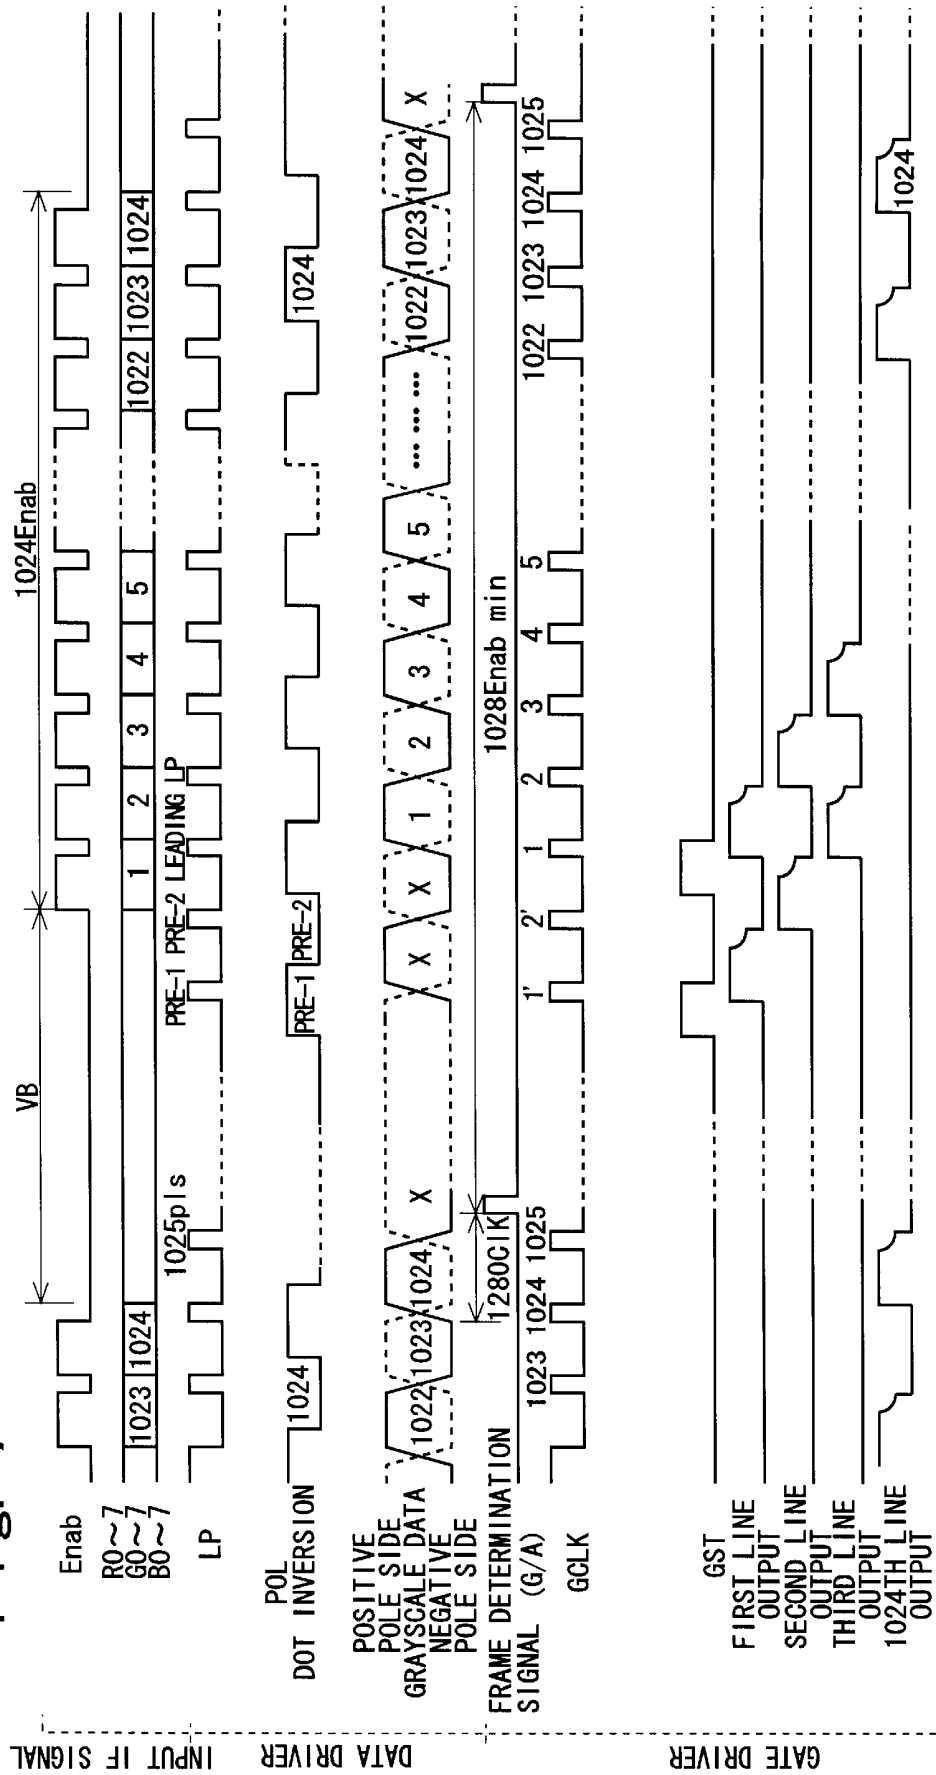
INPUT IF SIGNAL

Enab

1024Enab

VB

R0～7
G0～7
B0～7

1023 1024 1 2 3 4 5 1022 1023 1024

LP

1025pls

PRE-1 PRE-2 LEADING LP

DATA DRIVER

POL
DOT INVERSION

1024 PRE-1 PRE-2 1024

POSITIVE
POLE SIDE
GRAYSCALE DATA
NEGATIVE
POLE SIDE

1022 1023 1024 X X 1 2 3 4 5 …… 1022 1023 1024 X

FRAME DETERMINATION
SIGNAL (G/A)

1280CLK

1028Enab min

GCLK

1023 1024 1025 1' 2' 1 2 3 4 5 1022 1023 1024 1025

GATE DRIVER

GST
FIRST LINE
OUTPUT
SECOND LINE
OUTPUT
THIRD LINE
OUTPUT
1024TH LINE
OUTPUT

1024